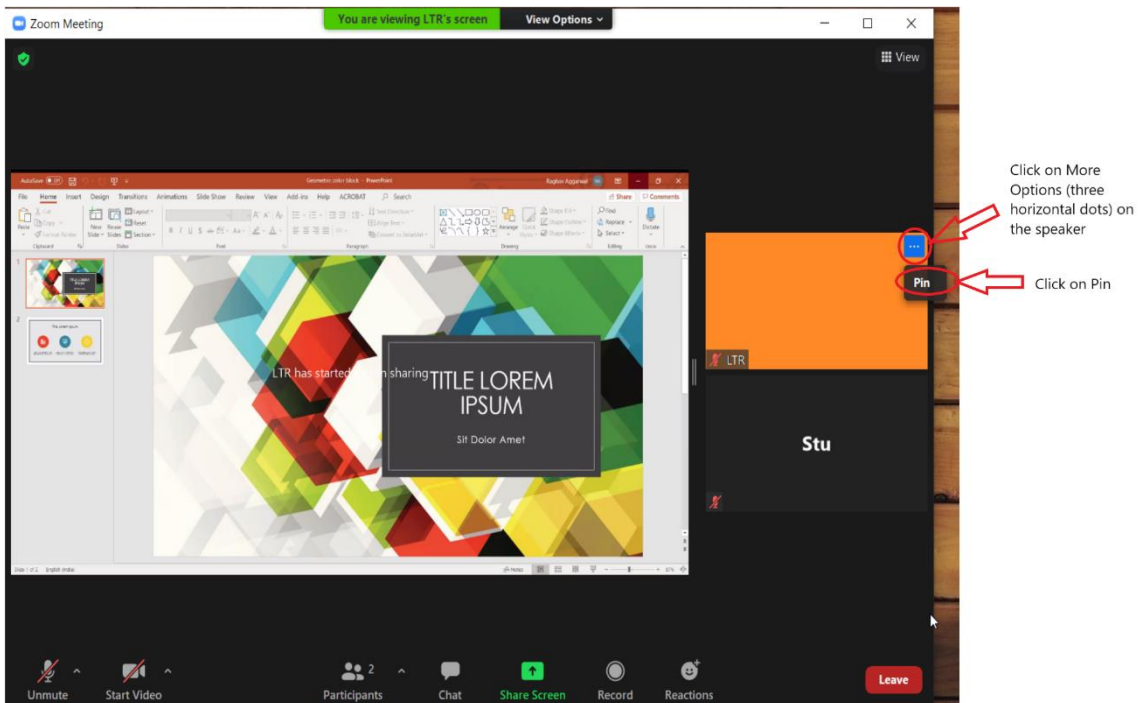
Zoom Meeting

You are viewing LTR's screen

View Options

View

AutoSave Geometric color block - PowerPoint Raghav Aggarwal

File Home Insert Design Transitions Animations Slide Show Review View Add-ins Help ACROBAT Search

Share Comments

Clipboard Slides Font Paragraph Drawing Editing Voice

LTR has started screen sharing

TITLE LOREM IPSUM

Sit Dolor Amet

Slide 1 of 2 English (India) Notes

Click on More Options (three horizontal dots) on the speaker

...

Pin

Click on Pin

LTR

Stu

Unmute

Start Video

Participants 2

Chat

Share Screen

Record

Reactions

Leave